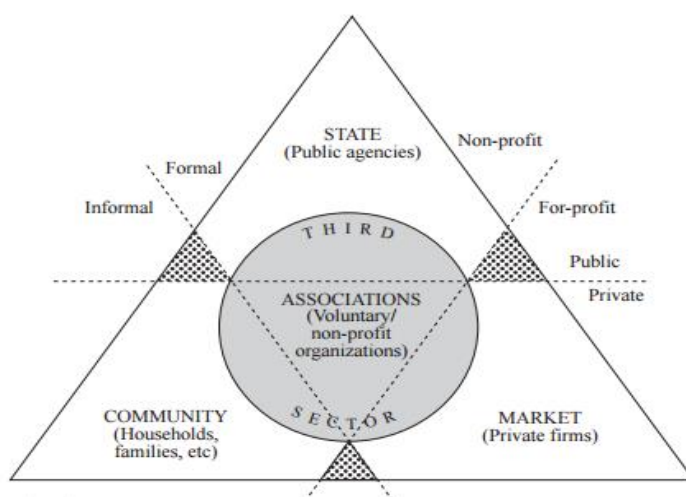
STATE
(Public agencies)

Non-profit

Formal

Informal

For-profit

THIRD

Public

Private

ASSOCIATIONS
(Voluntary/
non-profit
organizations)

COMMUNITY
(Households,
families, etc)

SECTOR

MARKET
(Private firms)